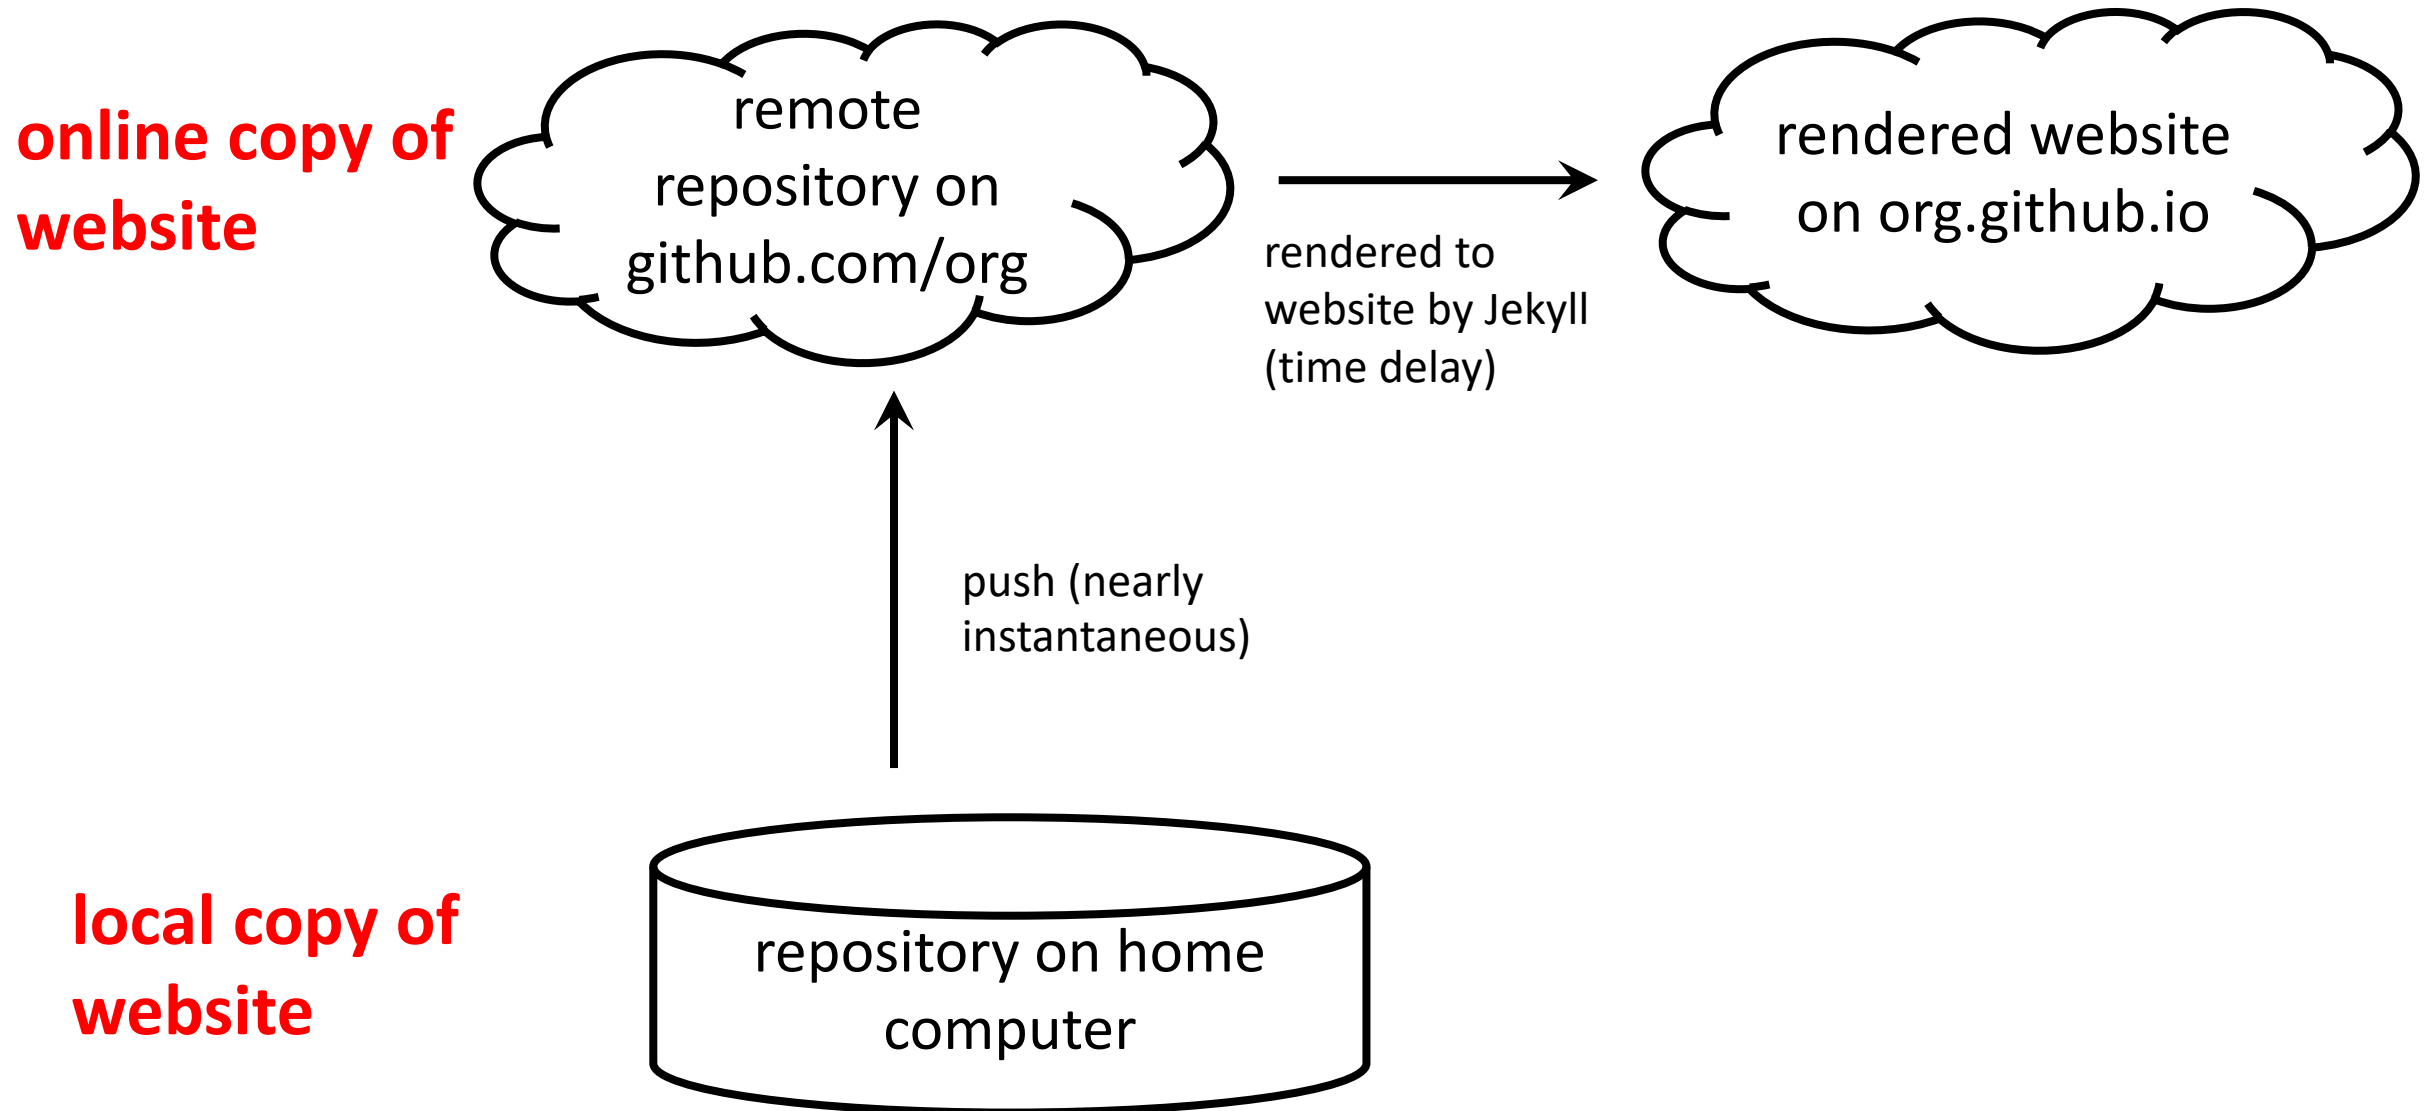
online copy of website

remote repository on github.com/org

rendered to website by Jekyll (time delay)

rendered website on org.github.io

push (nearly instantaneous)

local copy of website

repository on home computer